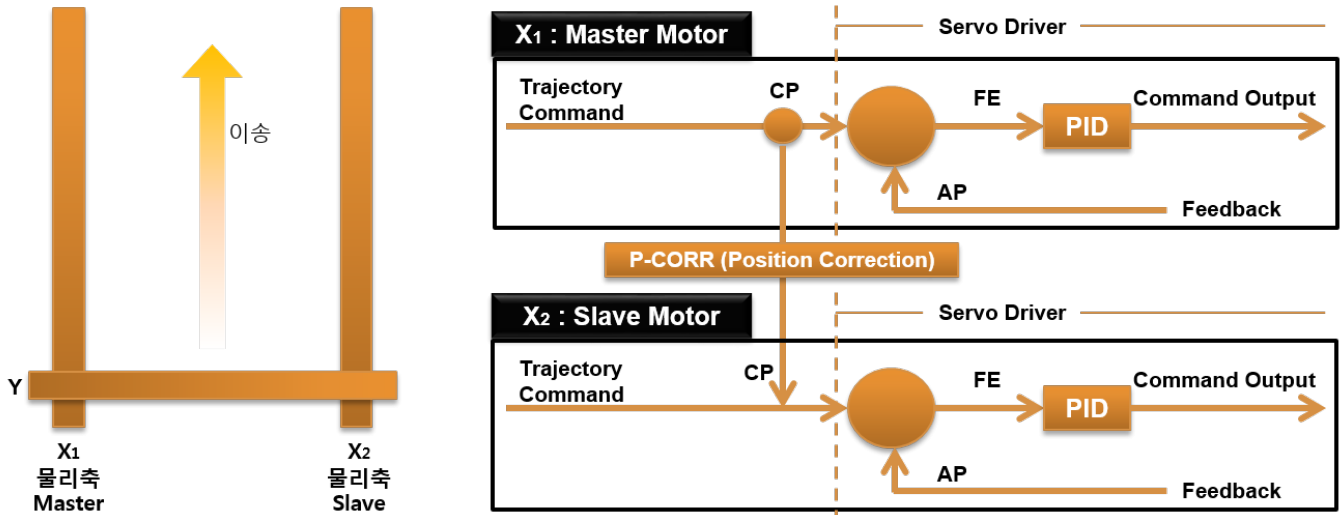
이송

Y

$X_1$
물리축
Master

$X_2$
물리축
Slave

$X_1$ : Master Motor

Servo Driver

Trajectory Command

CP

FE

PID

Command Output

AP

Feedback

P-CORR (Position Correction)

$X_2$ : Slave Motor

Servo Driver

Trajectory Command

CP

FE

PID

Command Output

AP

Feedback